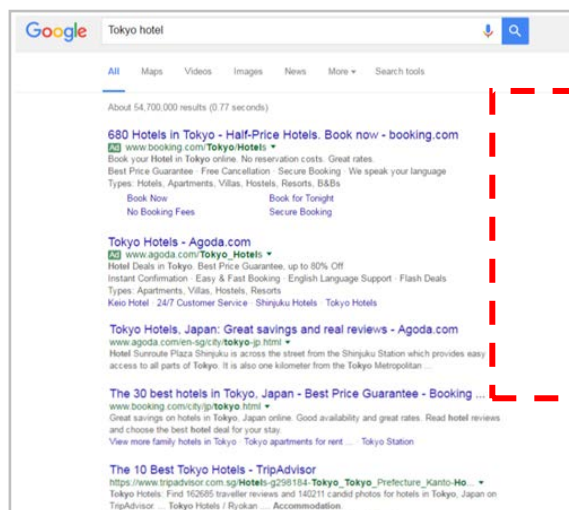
Google

Tokyo hotel

All Maps Videos Images News More ▾ Search tools

About 54,700,000 results (0.77 seconds)

680 Hotels in Tokyo - Half-Price Hotels. Book now - booking.com
Ad www.booking.com/Tokyo/Hotels ▾
Book your Hotel in Tokyo online. No reservation costs. Great rates.
Best Price Guarantee · Free Cancellation · Secure Booking · We speak your language
Types: Hotels, Apartments, Villas, Hostels, Resorts, B&Bs
Book Now
No Booking Fees
Book for Tonight
Secure Booking

Tokyo Hotels - Agoda.com
Ad www.agoda.com/Tokyo_Hotels ▾
Hotel Deals in Tokyo. Best Price Guarantee, up to 80% Off
Instant Confirmation · Easy & Fast Booking · English Language Support · Flash Deals
Types: Apartments, Villas, Hostels, Resorts
Keio Hotel · 24/7 Customer Service · Shinjuku Hotels · Tokyo Hotels

Tokyo Hotels, Japan: Great savings and real reviews - Agoda.com
www.agoda.com/en-sg/city/tokyo-jp.html ▾
Hotel Sunroute Plaza Shinjuku is across the street from the Shinjuku Station which provides easy access to all parts of Tokyo. It is also one kilometer from the Tokyo Metropolitan ...

The 30 best hotels in Tokyo, Japan - Best Price Guarantee - Booking ...
www.booking.com/city/jp/tokyo.html ▾
Great savings on hotels in Tokyo, Japan online. Good availability and great rates. Read hotel reviews and choose the best hotel deal for your stay.
View more family hotels in Tokyo · Tokyo apartments for rent ... · Tokyo Station

The 10 Best Tokyo Hotels - TripAdvisor
https://www.tripadvisor.com.sg/Hotels-g298184-Tokyo_Tokyo_Prefecture_Kanto-Ho... ▾
Tokyo Hotels: Find 162685 traveller reviews and 140211 candid photos for hotels in Tokyo, Japan on TripAdvisor. ... Tokyo Hotels / Ryokan ... Accommodation.